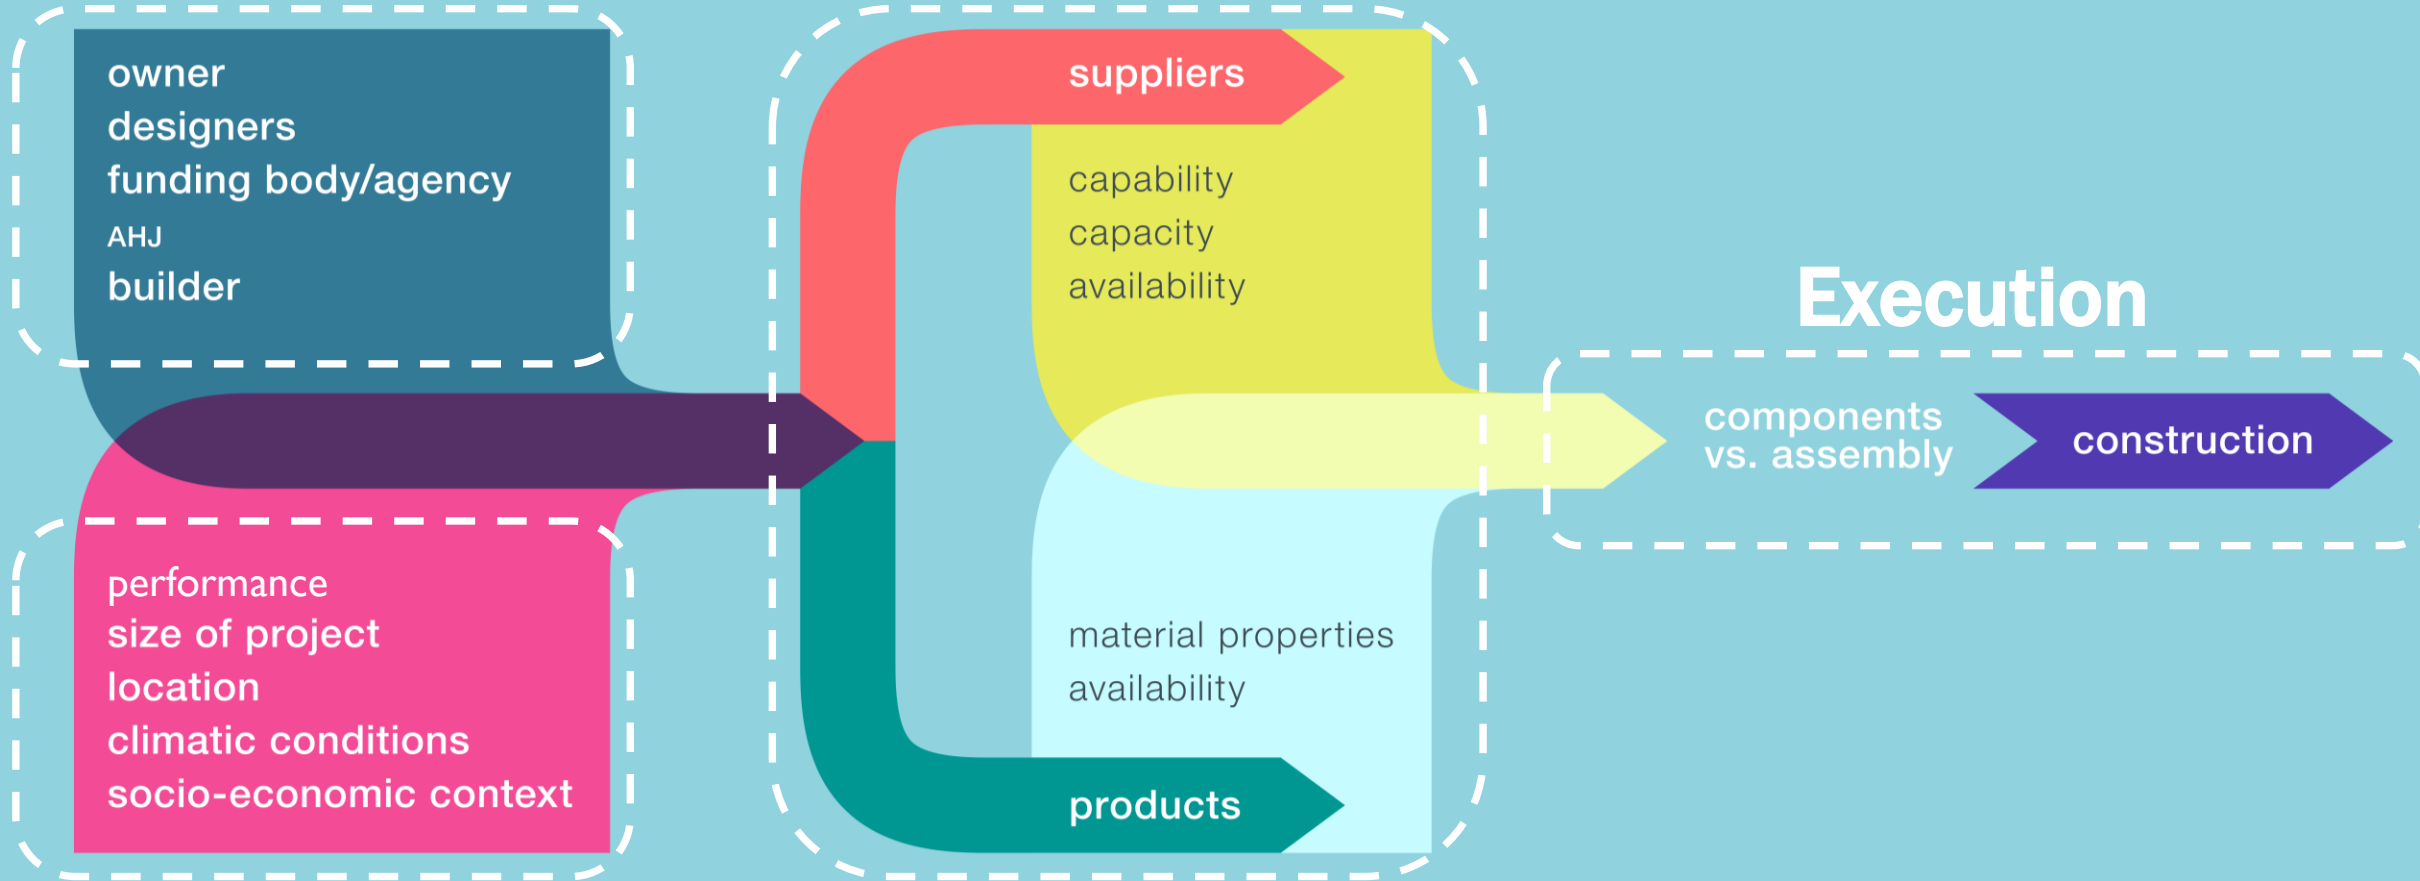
owner
designers
funding body/agency
AHJ
builder

performance
size of project
location
climatic conditions
socio-economic context

suppliers

capability
capacity
availability

material properties
availability

products

Execution

components
vs. assembly

construction